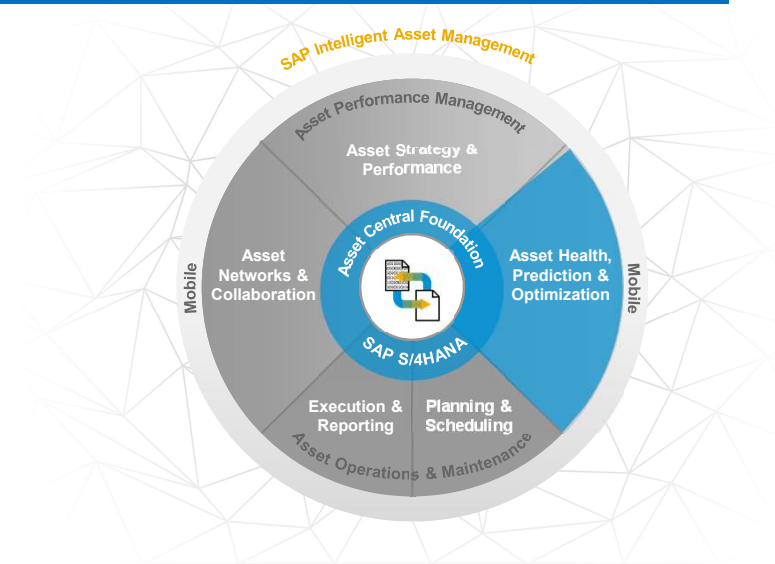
SAP Intelligent Asset Management

Asset Performance Management

Asset Strategy & Performance

Asset Networks & Collaboration

Asset Central Foundation

Asset Health, Prediction & Optimization

Mobile

Mobile

SAP S/4HANA

Execution & Reporting

Planning & Scheduling

Asset Operations & Maintenance